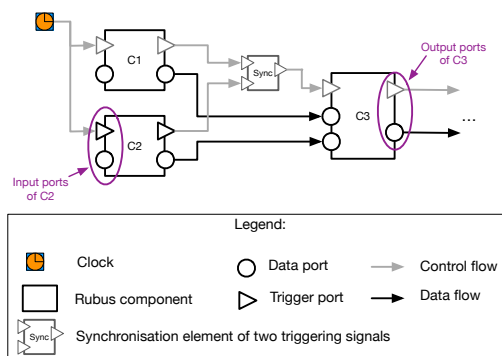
C1

Sync

Output ports of C3

C3

...

C2

Input ports of C2

Legend:

Clock

Data port

Control flow

Rubus component

Trigger port

Data flow

Sync

Synchronisation element of two triggering signals